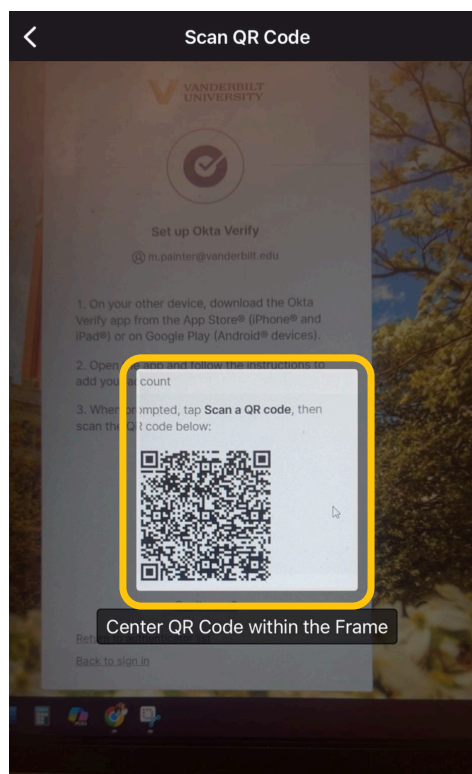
Scan QR Code

VANDERBILT UNIVERSITY

Set up Okta Verify

m.painter@vanderbilt.edu

1. On your other device, download the Okta Verify app from the App Store® (iPhone® and iPad®) or on Google Play (Android® devices).

2. Open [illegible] app and follow the instructions to add you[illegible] account

3. When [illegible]ompted, tap Scan a QR code, then scan the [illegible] code below:

Retu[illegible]

Center QR Code within the Frame

Back to sign in